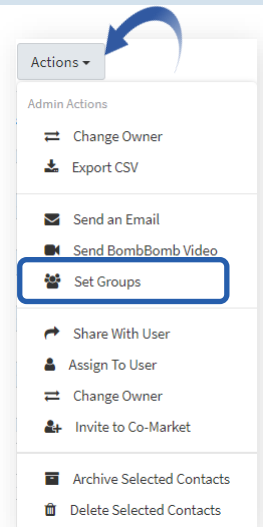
Actions ▾

Admin Actions

Change Owner

Export CSV

Send an Email

Send BombBomb Video

Set Groups

Share With User

Assign To User

Change Owner

Invite to Co-Market

Archive Selected Contacts

Delete Selected Contacts